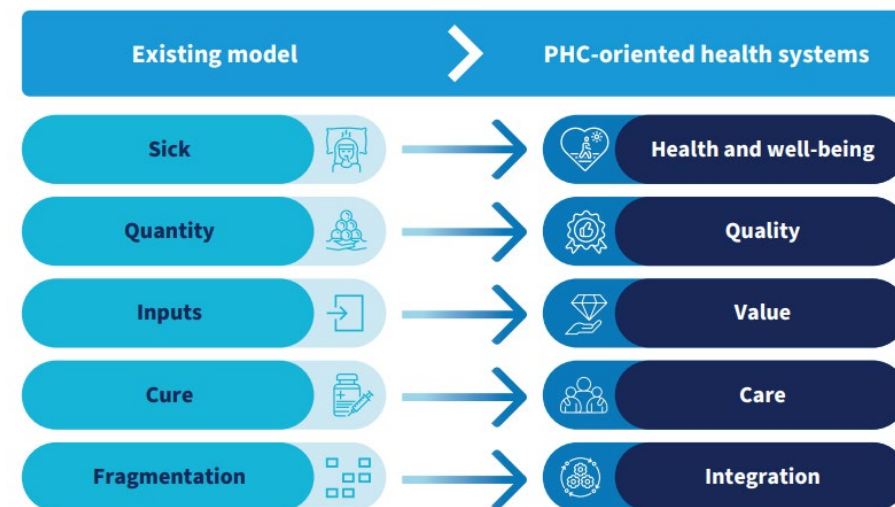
Existing model

PHC-oriented health systems

| Existing model | PHC-oriented health systems |
|---|---|
| Sick | Health and well-being |
| Quantity | Quality |
| Inputs | Value |
| Cure | Care |
| Fragmentation | Integration |